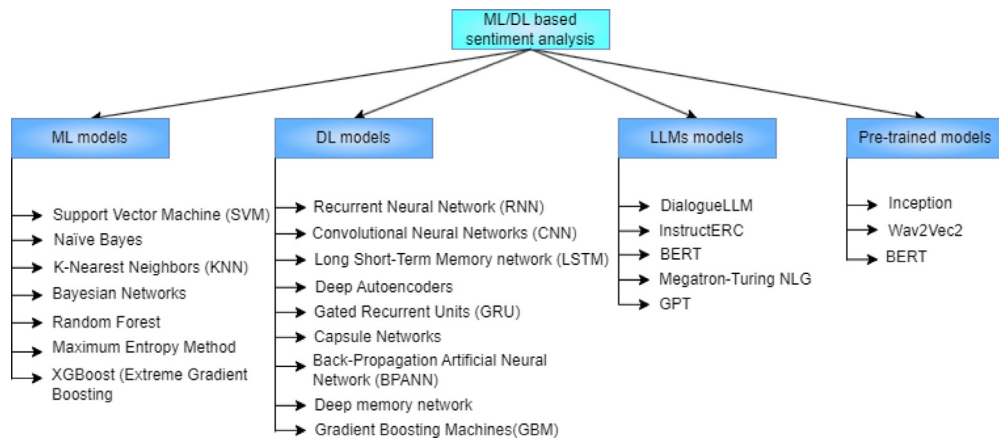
ML/DL based sentiment analysis

ML models

Support Vector Machine (SVM)
Naïve Bayes
K-Nearest Neighbors (KNN)
Bayesian Networks
Random Forest
Maximum Entropy Method
XGBoost (Extreme Gradient Boosting

DL models

Recurrent Neural Network (RNN)
Convolutional Neural Networks (CNN)
Long Short-Term Memory network (LSTM)
Deep Autoencoders
Gated Recurrent Units (GRU)
Capsule Networks
Back-Propagation Artificial Neural Network (BPANN)
Deep memory network
Gradient Boosting Machines(GBM)

LLMs models

DialogueLLM
InstructERC
BERT
Megatron-Turing NLG
GPT

Pre-trained models

Inception
Wav2Vec2
BERT